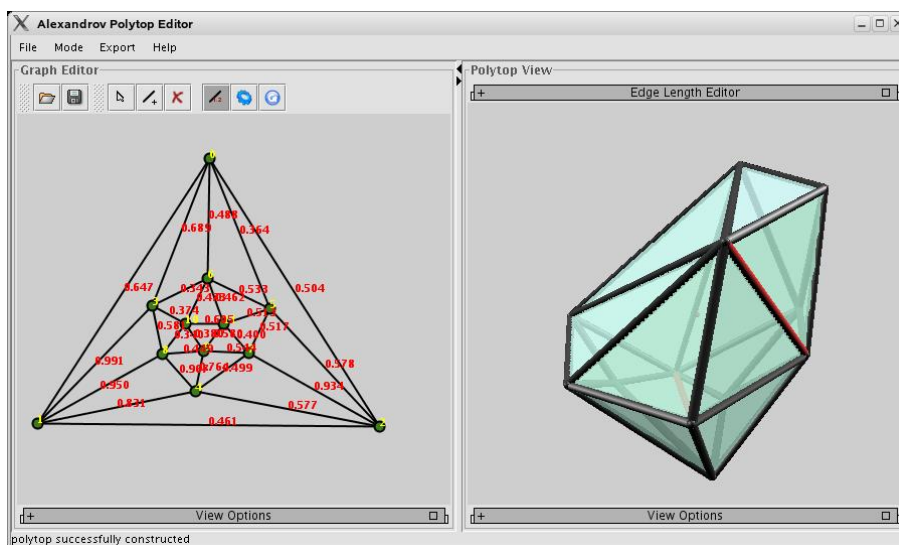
Alexandrov Polytop Editor

File Mode Export Help

Graph Editor

Polytop View

Edge Length Editor

0.488
0.689
0.364
0.647
0.504
0.533
0.462
0.374
0.517
0.58
0.400
0.991
0.578
0.950
0.904
0.499
0.934
0.831
0.577
0.461

View Options

View Options

polytop successfully constructed